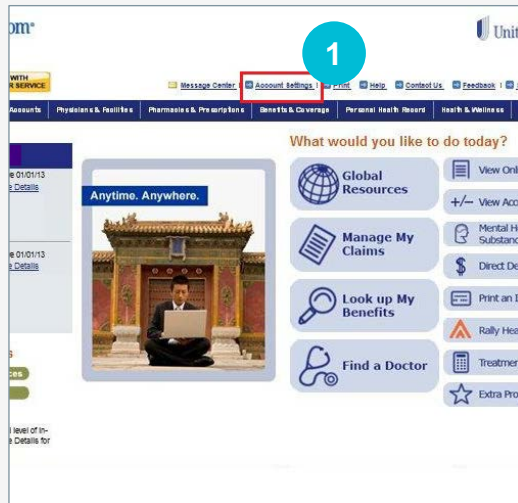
om®

Unit

WITH
R SERVICE

1

Message Center | Account Settings | Print | Help | Contact Us | Feedback |

Accounts | Physicians & Facilities | Pharmacies & Prescriptions | Benefits & Coverage | Personal Health Record | Health & Wellness

What would you like to do today?

e 01/01/13
e Details

e 01/01/13
e Details

s
ces

level of in-
e Details for

Anytime. Anywhere.

Global Resources

Manage My Claims

Look up My Benefits

Find a Doctor

View Onl

+/− View Acc

Mental H
Substanc

Direct De

Print an I

Rally Hea

Treatmen

Extra Pro